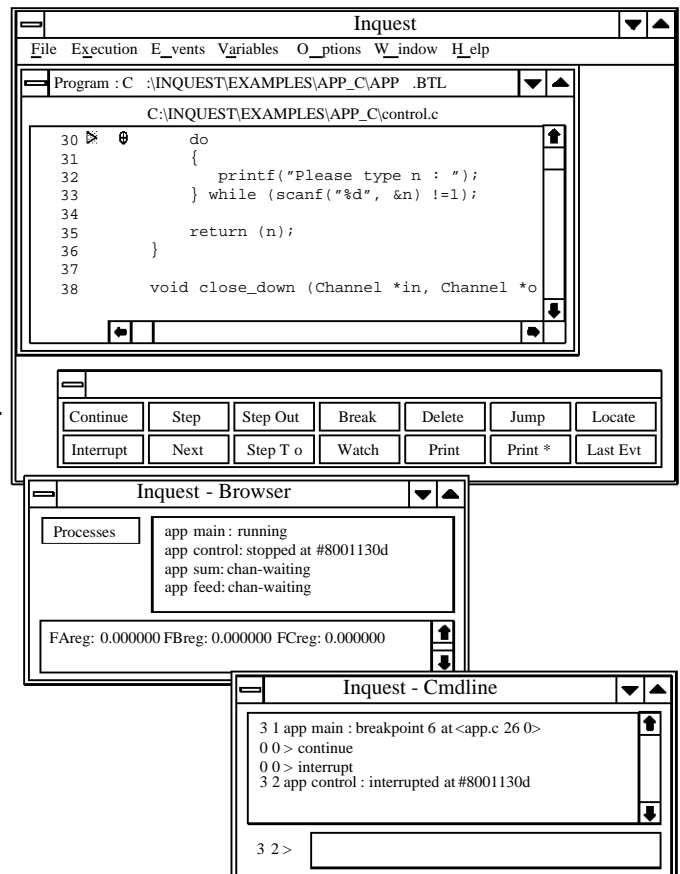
Inquest

File Execution E_vents Variables O_ptions W_indow H_elp

Program : C :\INQUEST\EXAMPLES\APP_C\APP .BTL

C:\INQUEST\EXAMPLES\APP_C\control.c

30 do
31 {
32 printf("Please type n : ");
33 } while (scanf("%d", &n) !=1);
34
35 return (n);
36 }
37
38 void close_down (Channel *in, Channel *o

| Continue | Step | Step Out | Break | Delete | Jump | Locate |
|---|---|---|---|---|---|---|
| Interrupt | Next | Step T o | Watch | Print | Print * | Last Evt |

Inquest - Browser

Processes

app main : running
app control: stopped at #8001130d
app sum: chan-waiting
app feed: chan-waiting

FAreg: 0.000000 FBreg: 0.000000 FCreg: 0.000000

Inquest - Cmdline

3 1 app main : breakpoint 6 at <app.c 26 0>
0 0 > continue
0 0 > interrupt
3 2 app control : interrupted at #8001130d

3 2 >